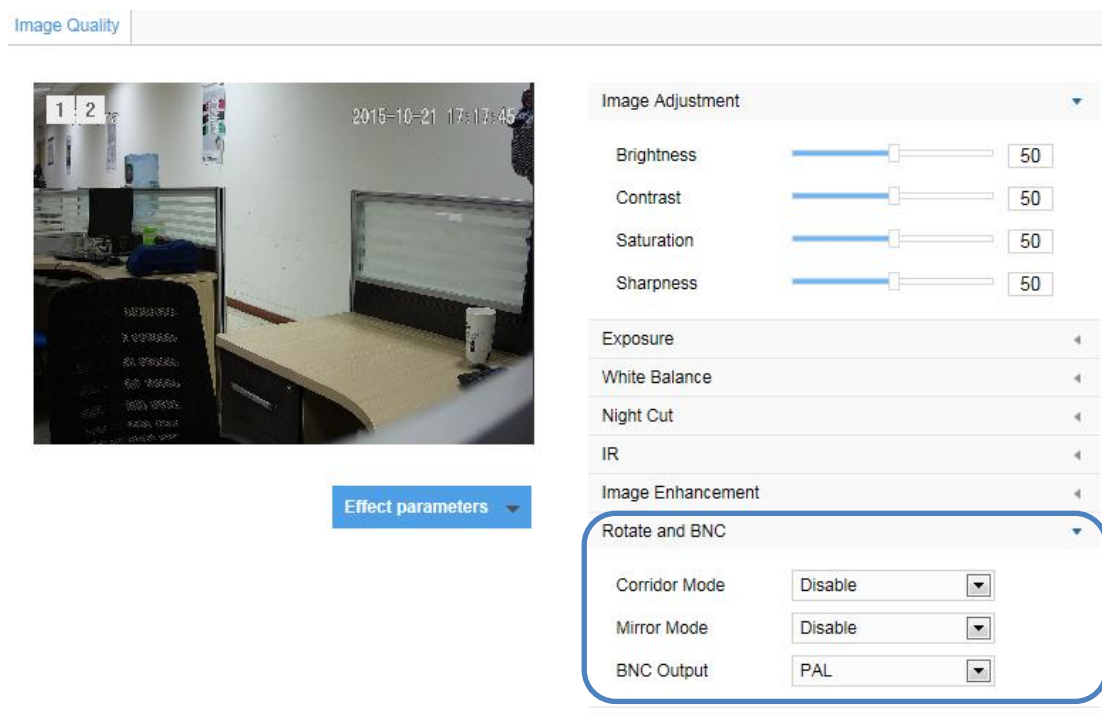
Image Quality

1 2

2015-10-21 17:17:45

Effect parameters

Image Adjustment

Brightness 50

Contrast 50

Saturation 50

Sharpness 50

Exposure

White Balance

Night Cut

IR

Image Enhancement

Rotate and BNC

Corridor Mode Disable

Mirror Mode Disable

BNC Output PAL